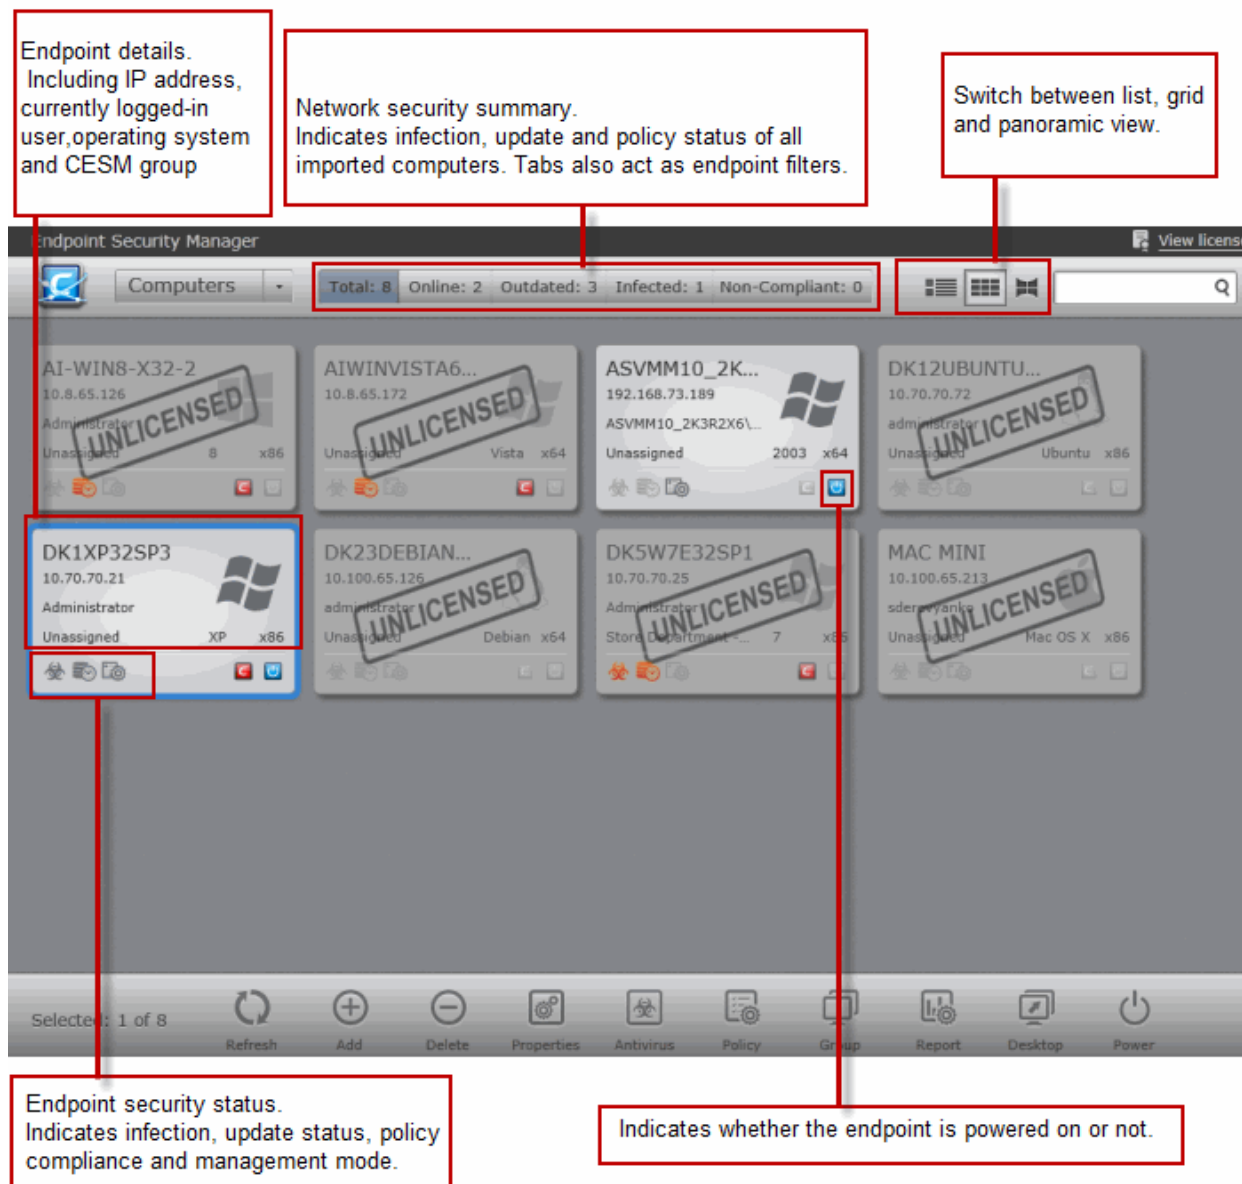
Endpoint details. Including IP address, currently logged-in user,operating system and CESM group

Network security summary. Indicates infection, update and policy status of all imported computers. Tabs also act as endpoint filters.

Switch between list, grid and panoramic view.

ndpoint Security Manager

View licens

Computers

Total: 8 Online: 2 Outdated: 3 Infected: 1 Non-Compliant: 0

AI-WIN8-X32-2
10.8.65.126
Administrator
Unassigned 8 x86
UNLICENSED

AIWINVISTA6...
10.8.65.172
Unassigned Vista x64
UNLICENSED

ASVMM10_2K...
192.168.73.189
ASVMM10_2K3R2X6\...
Unassigned 2003 x64

DK12UBUNTU...
10.70.70.72
administrator
Unassigned Ubuntu x86
UNLICENSED

DK1XP32SP3
10.70.70.21
Administrator
Unassigned XP x86

DK23DEBIAN...
10.100.65.126
administrator
Unassigned Debian x64
UNLICENSED

DK5W7E32SP1
10.70.70.25
Administrator
Store Department -... 7 x86
UNLICENSED

MAC MINI
10.100.65.213
sderevyanko
Unassigned Mac OS X x86
UNLICENSED

Selected: 1 of 8

Refresh Add Delete Properties Antivirus Policy Group Report Desktop Power

Endpoint security status. Indicates infection, update status, policy compliance and management mode.

Indicates whether the endpoint is powered on or not.